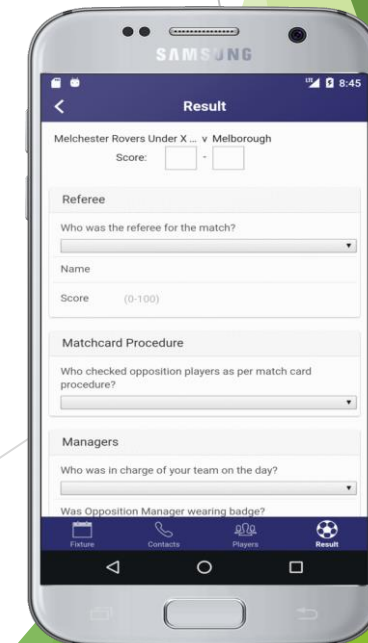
SAMSUNG

8:45

Result

Melchester Rovers Under X ... v Melborough
Score: -

Referee

Who was the referee for the match?

Name

Score (0-100)

Matchcard Procedure

Who checked opposition players as per match card procedure?

Managers

Who was in charge of your team on the day?

Was Opposition Manager wearing badge?

Fixture
Contacts
Players
Result